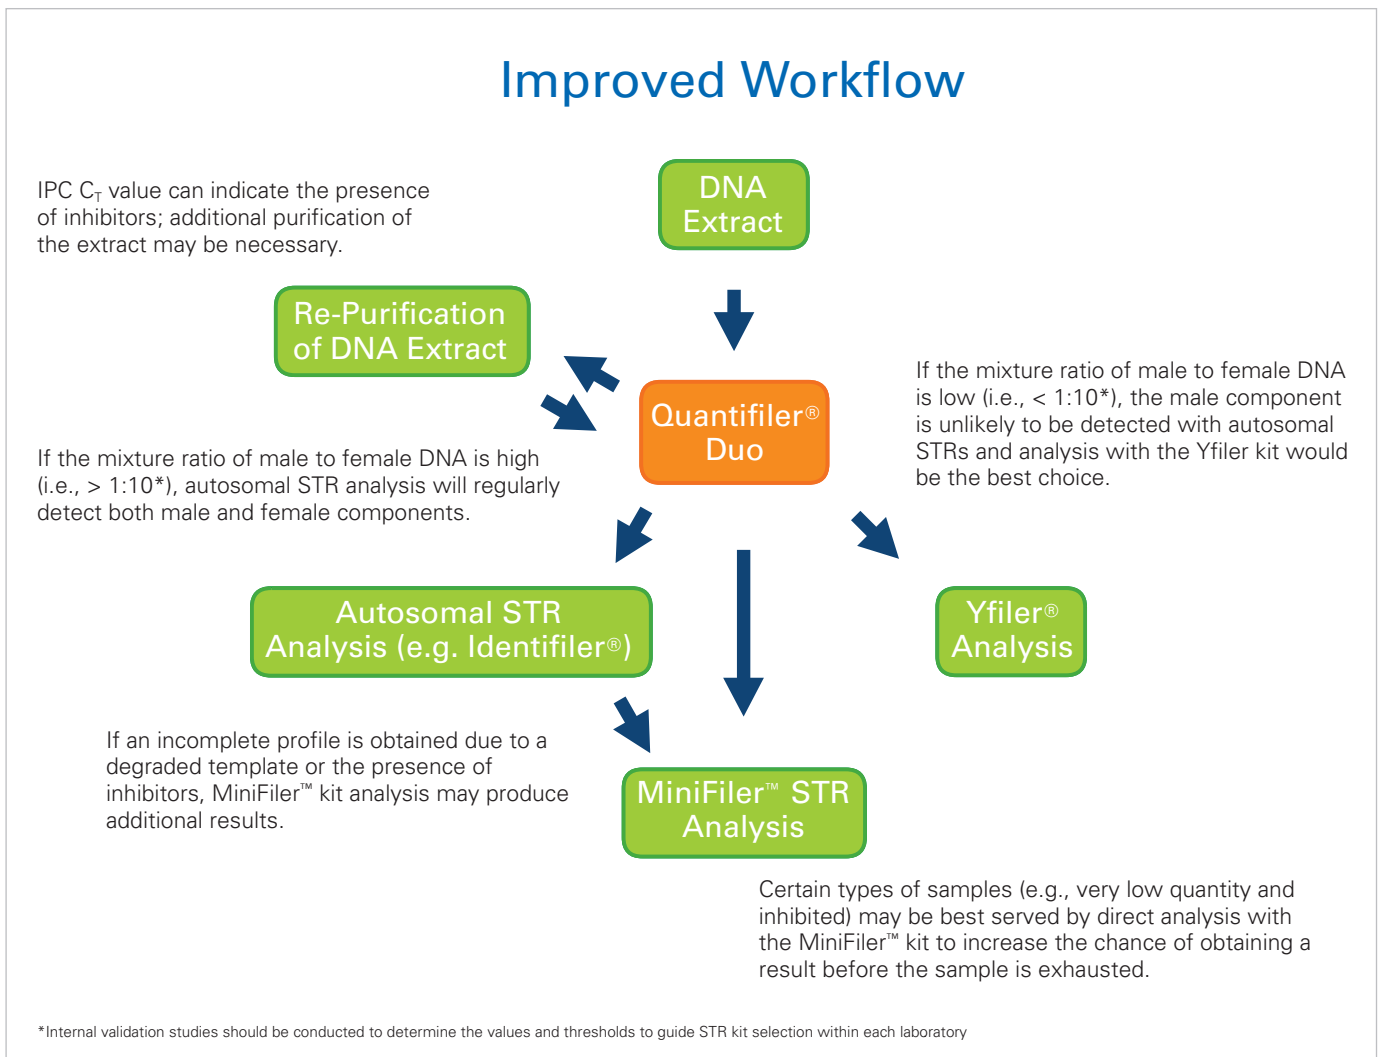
Improved Workflow

IPC $C_T$ value can indicate the presence of inhibitors; additional purification of the extract may be necessary.

DNA Extract

Re-Purification of DNA Extract

Quantifiler® Duo

If the mixture ratio of male to female DNA is low (i.e., < 1:10*), the male component is unlikely to be detected with autosomal STRs and analysis with the Yfiler kit would be the best choice.

If the mixture ratio of male to female DNA is high (i.e., > 1:10*), autosomal STR analysis will regularly detect both male and female components.

Autosomal STR Analysis (e.g. Identifiler®)

Yfiler® Analysis

If an incomplete profile is obtained due to a degraded template or the presence of inhibitors, MiniFiler™ kit analysis may produce additional results.

MiniFiler™ STR Analysis

Certain types of samples (e.g., very low quantity and inhibited) may be best served by direct analysis with the MiniFiler™ kit to increase the chance of obtaining a result before the sample is exhausted.

*Internal validation studies should be conducted to determine the values and thresholds to guide STR kit selection within each laboratory